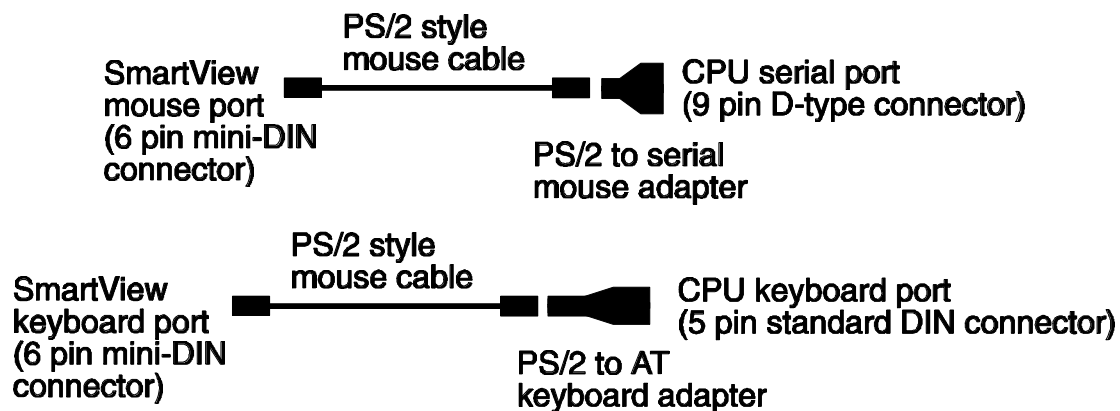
PS/2 style mouse cable

SmartView mouse port (6 pin mini-DIN connector)

CPU serial port (9 pin D-type connector)

PS/2 to serial mouse adapter

PS/2 style mouse cable

SmartView keyboard port (6 pin mini-DIN connector)

CPU keyboard port (5 pin standard DIN connector)

PS/2 to AT keyboard adapter